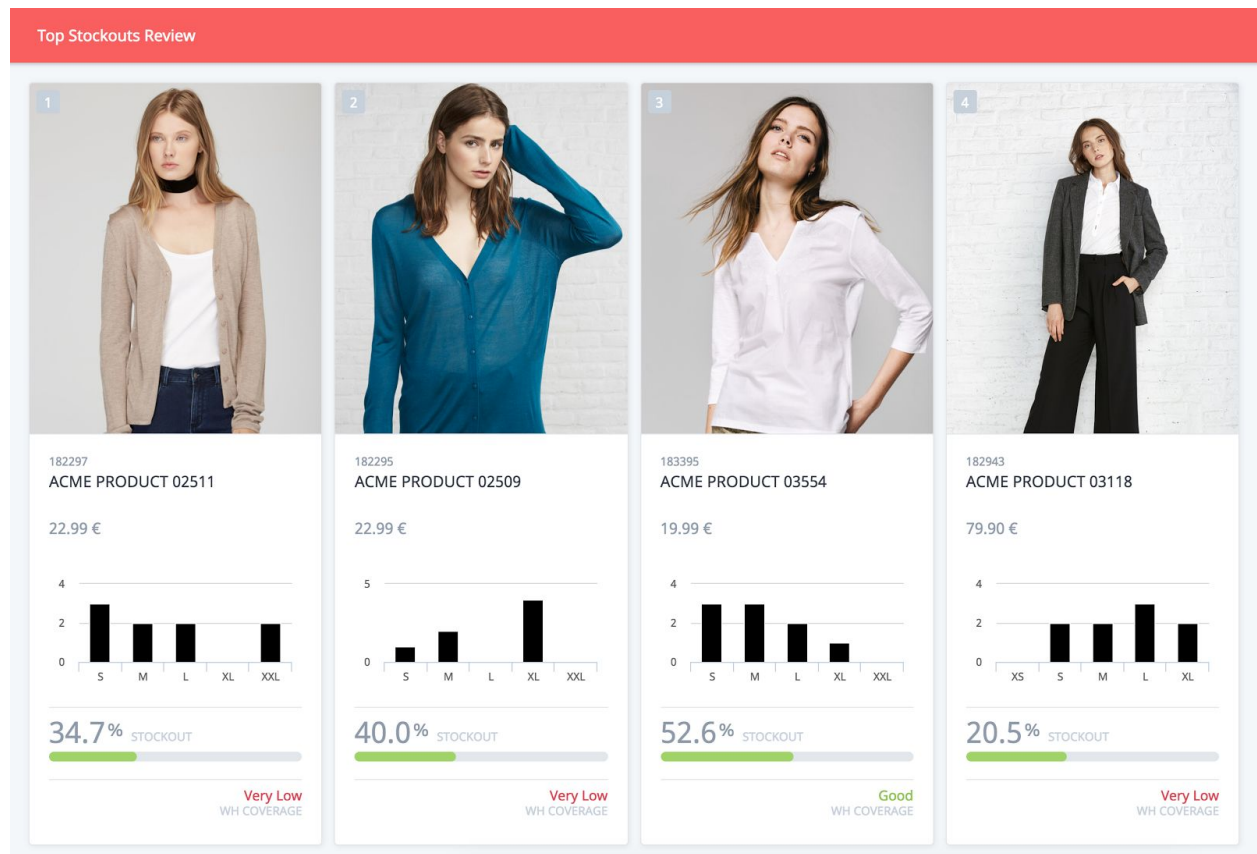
Top Stockouts Review

1

182297
ACME PRODUCT 02511

22.99 €

4
2
0
S M L XL XXL

34.7 % STOCKOUT

Very Low
WH COVERAGE

2

182295
ACME PRODUCT 02509

22.99 €

5
0
S M L XL XXL

40.0 % STOCKOUT

Very Low
WH COVERAGE

3

183395
ACME PRODUCT 03554

19.99 €

4
2
0
S M L XL XXL

52.6 % STOCKOUT

Good
WH COVERAGE

4

182943
ACME PRODUCT 03118

79.90 €

4
2
0
XS S M L XL

20.5 % STOCKOUT

Very Low
WH COVERAGE